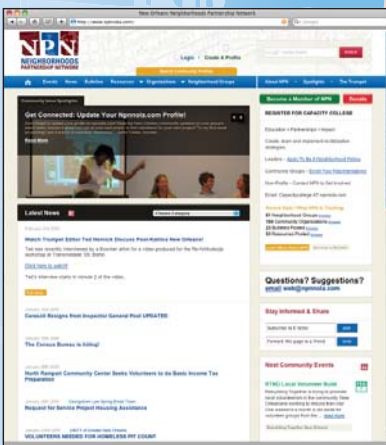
New Orleans Neighborhoods Partnership Network

NPN
NEIGHBORHOODS PARTNERSHIP NETWORK

Login | Create A Profile

Search

Home Events News Bulletins Resources Organizations Neighborhood Groups

About NPN Spotlights The Trumpet

Get Connected: Update Your Npnnola.com Profile!

Read More

Become a Member of NPN Donate

REGISTER FOR CAPACITY COLLEGE

Latest News

Watch Trumpet Editor Ted Hemrick Discuss Post-Katrina New Orleans!

Click here to watch!

Read More

Eastwick Resigns from Inspector General Post UPDATED

The Census Bureau is hiring!

North Rampart Community Center Seeks Volunteers to do Basic Income Tax Preparation

Request for Service Project Housing Assistance

VOLUNTEERS NEEDED FOR HOMELESS PIT COUNT

Questions? Suggestions?
email: web@npnnola.com

Stay Informed & Share

Next Community Events

RTMC Local Volunteer Guide